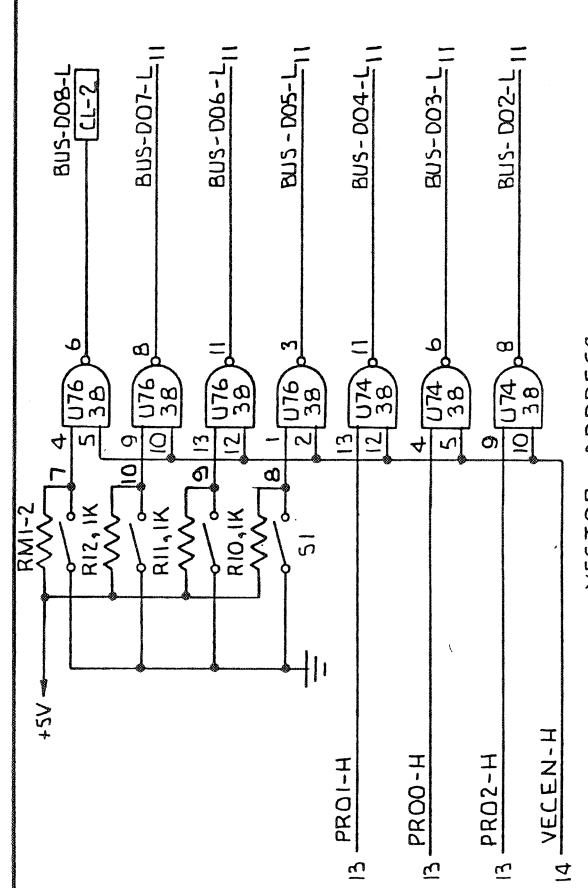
BUS-D08-L
CL-2
BUS-D07-L 11
BUS-D06-L 11
BUS-D05-L 11
BUS-D04-L 11
BUS-D03-L 11
BUS-D02-L 11

6
U76
38
4
5
8
U76
38
9
10
11
U76
38
13
12
3
U76
38
1
2
11
U74
38
13
12
6
U74
38
4
5
8
U74
38
9
10

RM1-2
7
R12, 1K
10
R11, 1K
9
R10, 1K
8
S1
+5V

13 PRO1-H
13 PRO0-H
13 PRO2-H
14 VECEN-H

VECTOR ADDRESS